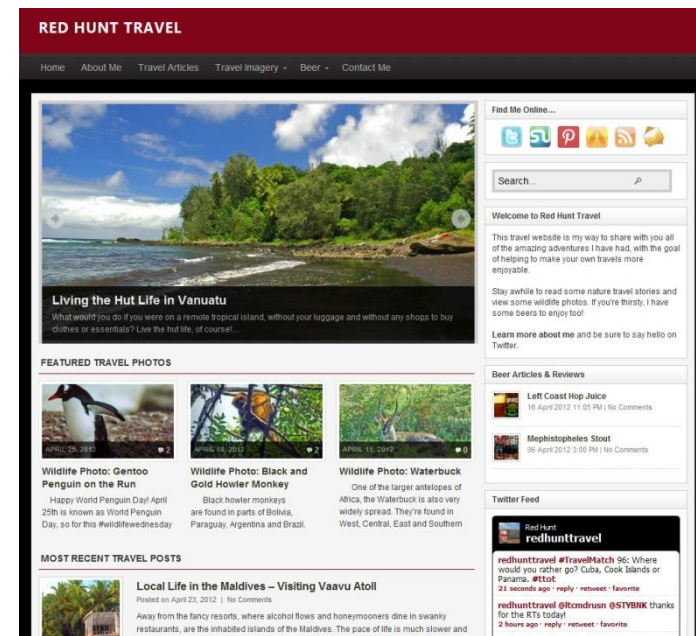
RED HUNT TRAVEL

Home About Me Travel Articles Travel Imagery Beer Contact Me

Living the Hut Life in Vanuatu

What would you do if you were on a remote tropical island, without your luggage and without any shops to buy clothes or essentials? Live the hut life, of course!

FEATURED TRAVEL PHOTOS

APRIL 25, 2012 2

Wildlife Photo: Gentoo Penguin on the Run

Happy World Penguin Day! April 25th is known as World Penguin Day, so for this #wildlifewednesday

APRIL 18, 2012 2

Wildlife Photo: Black and Gold Howler Monkey

Black howler monkeys are found in parts of Bolivia, Paraguay, Argentina and Brazil.

APRIL 11, 2012 0

Wildlife Photo: Waterbuck

One of the larger antelopes of Africa, the Waterbuck is also very widely spread. They're found in West, Central, East and Southern

MOST RECENT TRAVEL POSTS

Local Life in the Maldives – Visiting Vaavu Atoll

Posted on April 23, 2012 | No Comments

Away from the fancy resorts, where alcohol flows and honeymooners dine in swanky restaurants, are the inhabited islands of the Maldives. The pace of life is much slower and

Find Me Online...

Search...

Welcome to Red Hunt Travel

This travel website is my way to share with you all of the amazing adventures I have had, with the goal of helping to make your own travels more enjoyable.

Stay awhile to read some nature travel stories and view some wildlife photos. If you're thirsty, I have some beers to enjoy too!

Learn more about me and be sure to say hello on Twitter.

Beer Articles & Reviews

Left Coast Hop Juice
16 April 2012 11:05 PM | No Comments

Mephistopheles Stout
06 April 2012 3:00 PM | No Comments

Twitter Feed

Red Hunt
redhunttravel

redhunttravel #TravelMatch 96: Where would you rather go? Cuba, Cook Islands or Panama. #ttot
21 seconds ago · reply · retweet · favorite

redhunttravel @ltcmdrusn @STYBNK thanks for the RTs today!
2 hours ago · reply · retweet · favorite